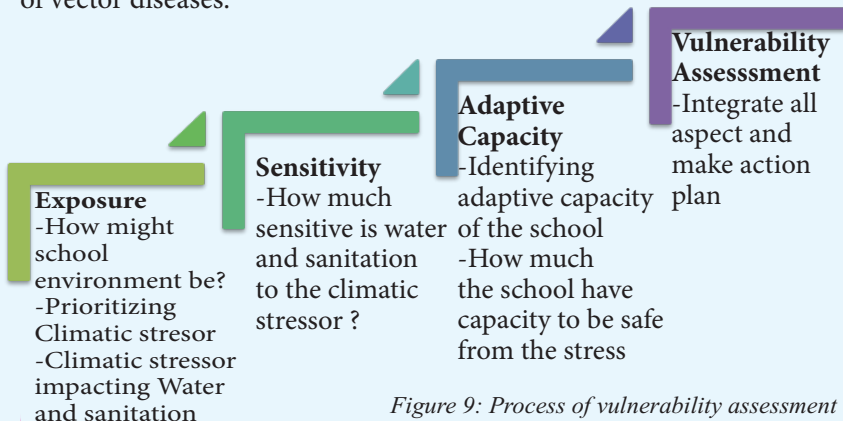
of vector diseases.

Exposure
-How might school environment be?
-Prioritizing Climatic stresor
-Climatic stressor impacting Water and sanitation

Sensitivity
-How much sensitive is water and sanitation to the climatic stressor ?

Adaptive Capacity
-Identifying adaptive capacity of the school
-How much the school have capacity to be safe from the stress

Vulnerability Assesssment
-Integrate all aspect and make action plan

Figure 9: Process of vulnerability assessment